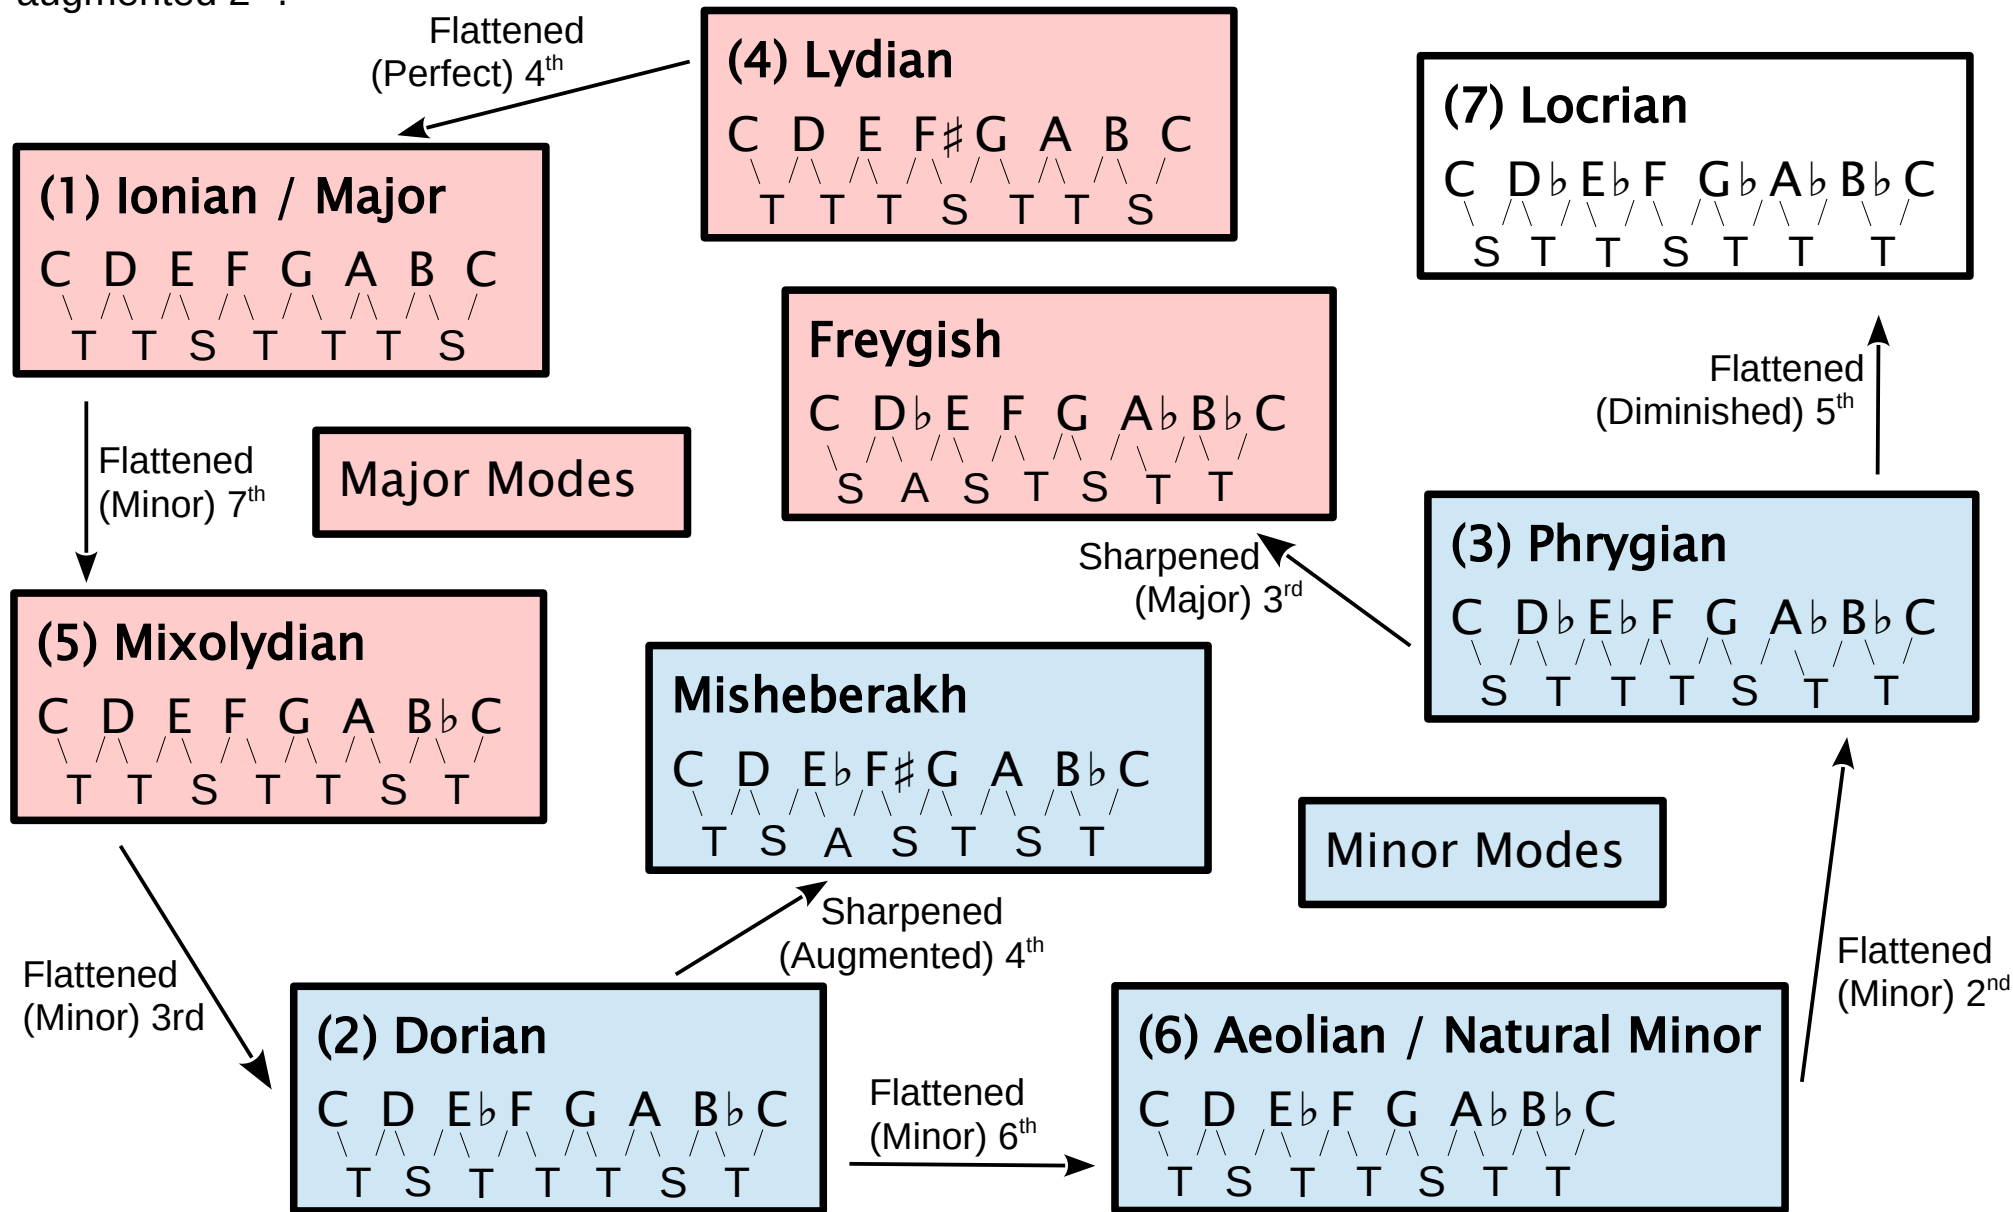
augmented 2^nd.

Flattened (Perfect) 4$^{th}$

(4) Lydian
C D E F♯ G A B C
T T T S T T S

(7) Locrian
C D♭ E♭ F G♭ A♭ B♭ C
S T T S T T T

(1) Ionian / Major
C D E F G A B C
T T S T T T S

Freygish
C D♭ E F G A♭ B♭ C
S A S T S T T

Flattened (Diminished) 5$^{th}$

Flattened (Minor) 7$^{th}$

Major Modes

(3) Phrygian
C D♭ E♭ F G A♭ B♭ C
S T T T S T T

Sharpened (Major) 3$^{rd}$

(5) Mixolydian
C D E F G A B♭ C
T T S T T S T

Misheberakh
C D E♭ F♯ G A B♭ C
T S A S T S T

Minor Modes

Sharpened (Augmented) 4$^{th}$

Flattened (Minor) 3rd

Flattened (Minor) 2$^{nd}$

(2) Dorian
C D E♭ F G A B♭ C
T S T T T S T

Flattened (Minor) 6$^{th}$

(6) Aeolian / Natural Minor
C D E♭ F G A♭ B♭ C
T S T T S T T